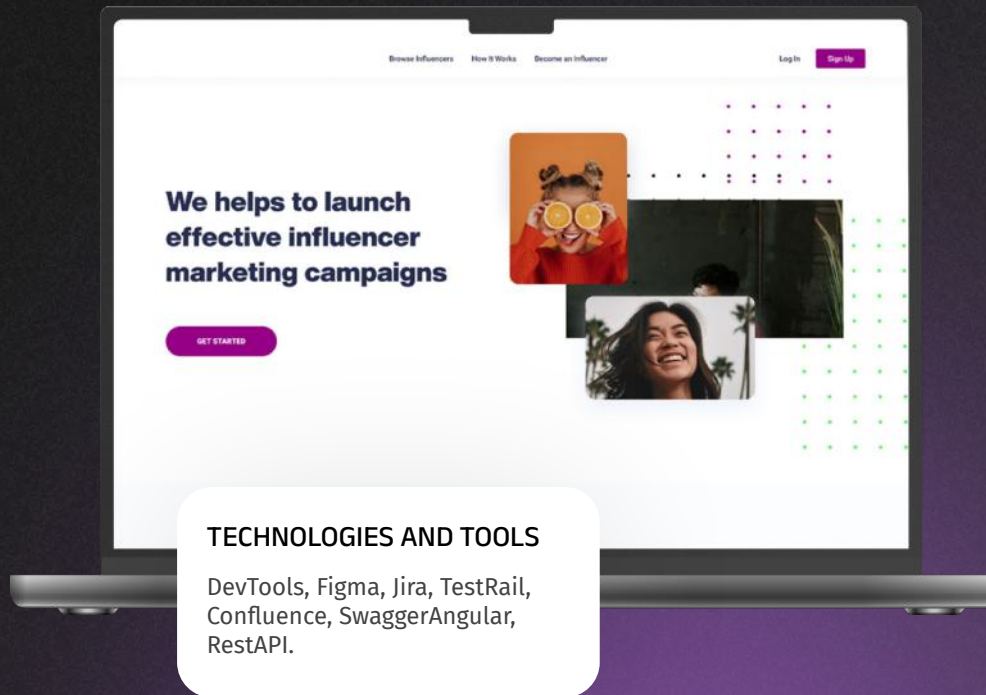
Browse Influencers How It Works Become an Influencer

Log In Sign Up

We helps to launch effective influencer marketing campaigns

GET STARTED

TECHNOLOGIES AND TOOLS

DevTools, Figma, Jira, TestRail, Confluence, SwaggerAngular, RestAPI.